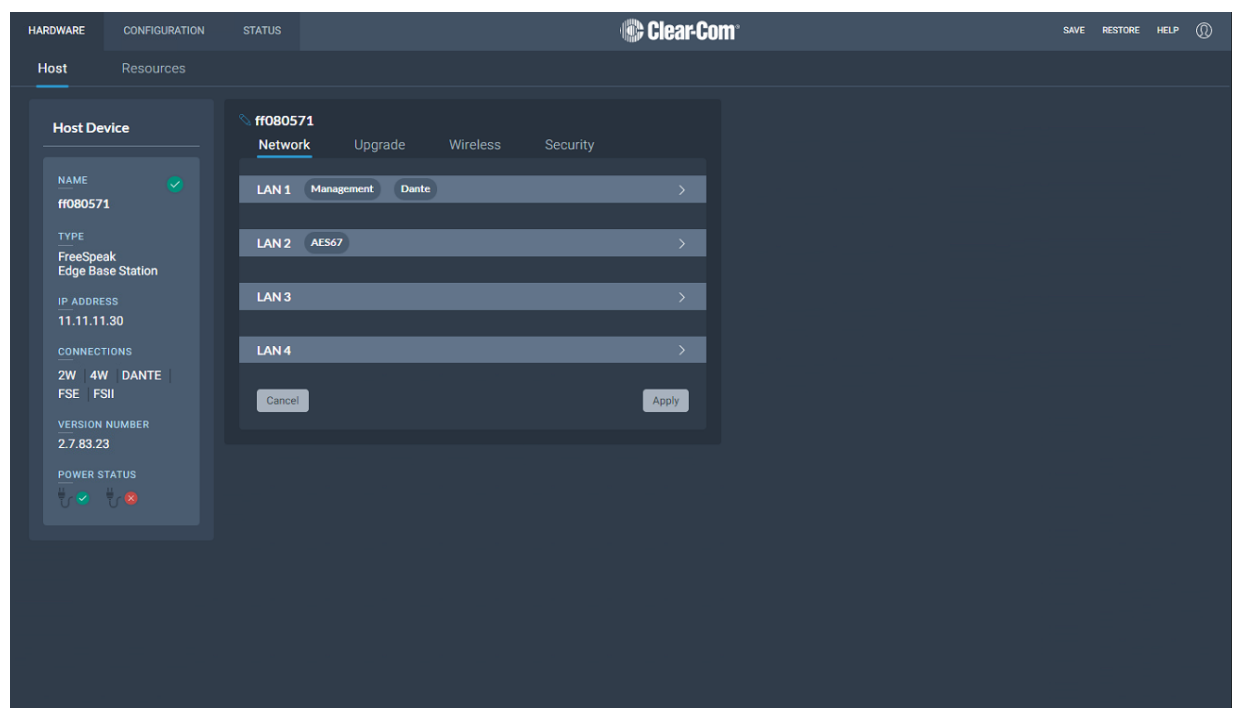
HARDWARE CONFIGURATION STATUS

Clear-Com

SAVE RESTORE HELP

Host Resources

Host Device

NAME
ff080571

TYPE
FreeSpeak Edge Base Station

IP ADDRESS
11.11.11.30

CONNECTIONS
2W 4W DANTE FSE FSII

VERSION NUMBER
2.7.83.23

POWER STATUS

ff080571

Network Upgrade Wireless Security

LAN 1 Management Dante

LAN 2 AES67

LAN 3

LAN 4

Cancel

Apply